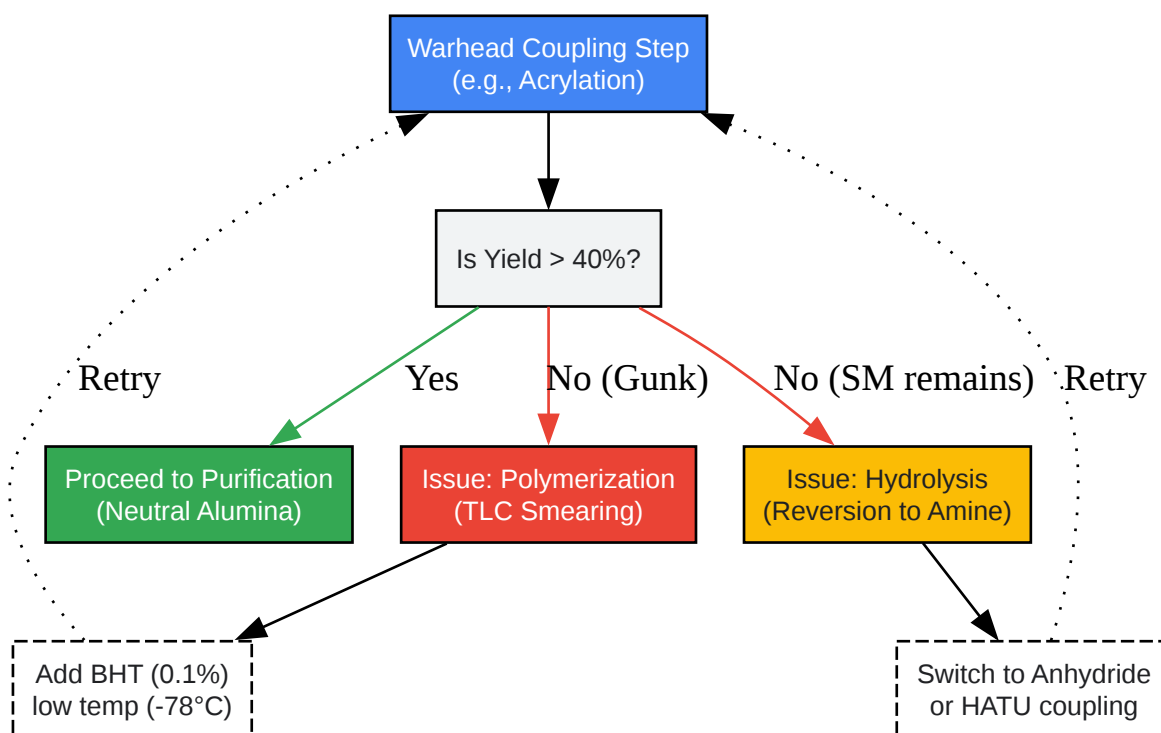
Warhead Coupling Step
(e.g., Acrylation)

Is Yield > 40%?

Retry

Yes

No (Gunk)

No (SM remains)

Retry

Proceed to Purification
(Neutral Alumina)

Issue: Polymerization
(TLC Smearing)

Issue: Hydrolysis
(Reversion to Amine)

Add BHT (0.1%)
low temp (-78°C)

Switch to Anhydride
or HATU coupling